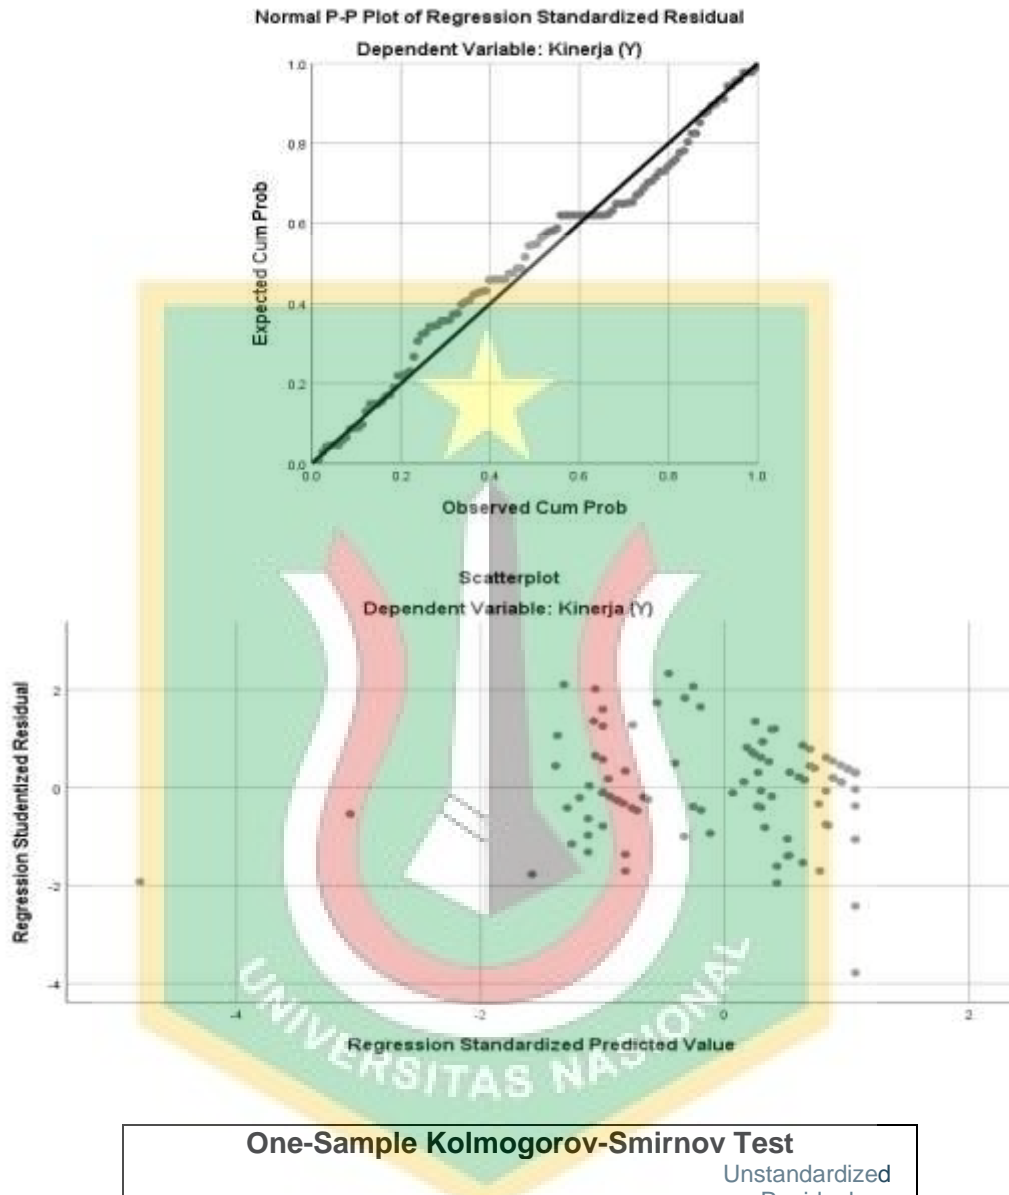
Normal P-P Plot of Regression Standardized Residual

Dependent Variable: Kinerja (Y)

1.0
0.8
0.6
0.4
0.2
0.0

Expected Cum Prob

0.0 0.2 0.4 0.6 0.8 1.0

Observed Cum Prob

Scatterplot

Dependent Variable: Kinerja (Y)

Regression Studentized Residual

2
0
-2
-4

-4 -2 0 2

Regression Standardized Predicted Value

UNIVERSITAS NASIONAL

One-Sample Kolmogorov-Smirnov Test

Unstandardized
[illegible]